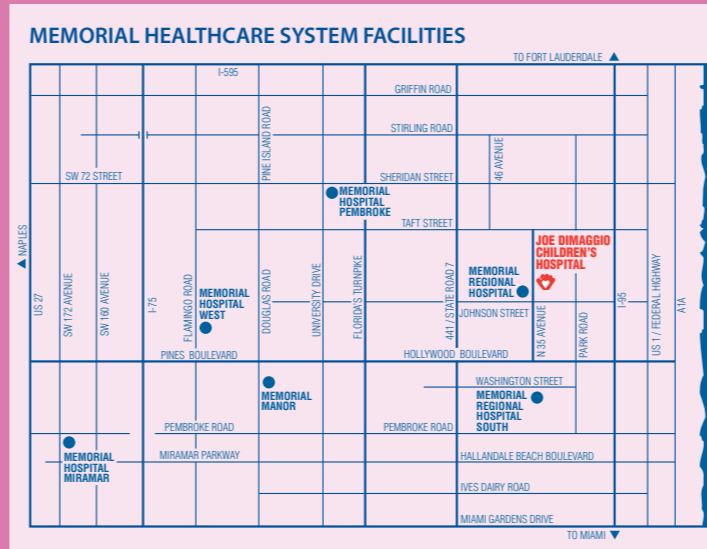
MEMORIAL HEALTHCARE SYSTEM FACILITIES

TO FORT LAUDERDALE ▲

I-595

GRIFFIN ROAD

STIRLING ROAD

PINE ISLAND ROAD

46 AVENUE

SW 72 STREET

SHERIDAN STREET

MEMORIAL HOSPITAL PEMBROKE

TAFT STREET

◄ NAPLES

JOE DIMAGGIO CHILDREN'S HOSPITAL

MEMORIAL REGIONAL HOSPITAL

MEMORIAL HOSPITAL WEST

US 27

SW 172 AVENUE

SW 160 AVENUE

I-75

FLAMINGO ROAD

DOUGLAS ROAD

UNIVERSITY DRIVE

FLORIDA'S TURNPIKE

441 / STATE ROAD 7

JOHNSON STREET

N 35 AVENUE

PARK ROAD

I-95

US 1 / FEDERAL HIGHWAY

A1A

PINES BOULEVARD

HOLLYWOOD BOULEVARD

MEMORIAL MANOR

WASHINGTON STREET

MEMORIAL REGIONAL HOSPITAL SOUTH

PEMBROKE ROAD

PEMBROKE ROAD

MEMORIAL HOSPITAL MIRAMAR

MIRAMAR PARKWAY

HALLANDALE BEACH BOULEVARD

IVES DAIRY ROAD

MIAMI GARDENS DRIVE

TO MIAMI ▼